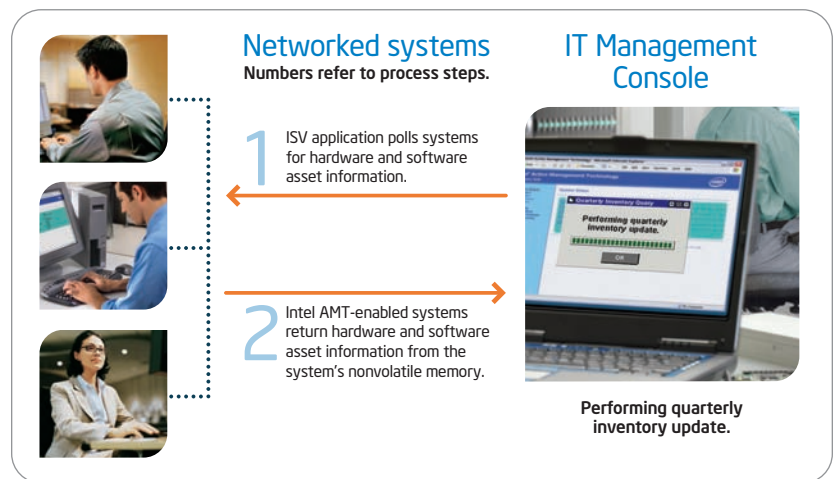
Networked systems
Numbers refer to process steps.

IT Management Console

1 ISV application polls systems for hardware and software asset information.

2 Intel AMT-enabled systems return hardware and software asset information from the system's nonvolatile memory.

Quarterly Inventory Query

Performing quarterly inventory update.

OK

Performing quarterly inventory update.